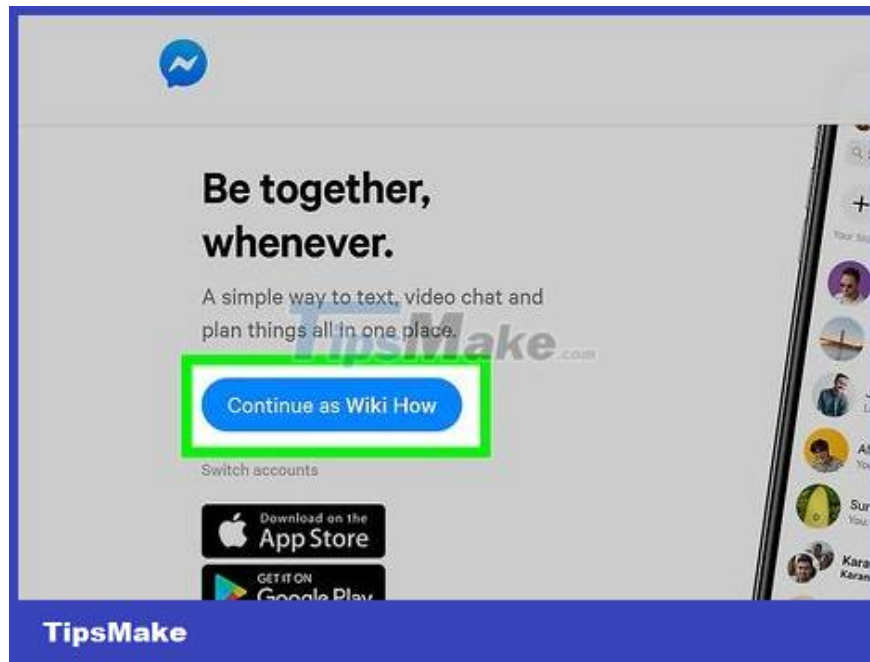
Be together, whenever.

A simple way to text, video chat and plan things all in one place.

TipsMake.com

Continue as Wiki How

Switch accounts

Download on the App Store

GET IT ON Google Play

TipsMake